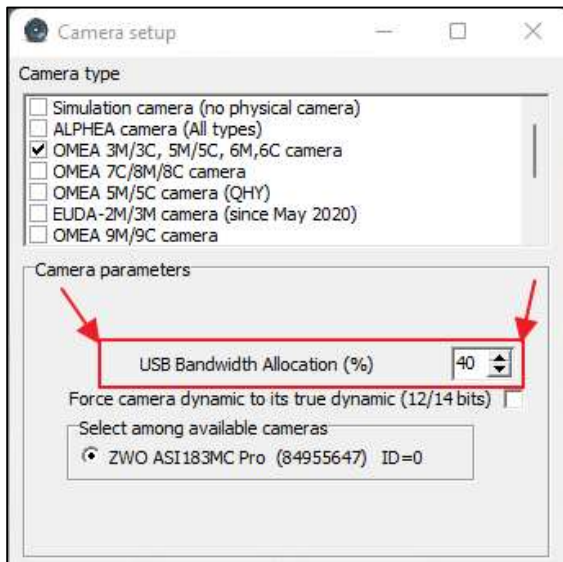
Camera setup

Camera type

Simulation camera (no physical camera)
ALPHEA camera (All types)
OMEA 3M/3C, 5M/5C, 6M,6C camera
OMEA 7C/8M/8C camera
OMEA 5M/5C camera (QHY)
EUDA-2M/3M camera (since May 2020)
OMEA 9M/9C camera

Camera parameters

USB Bandwidth Allocation (%) 40

Force camera dynamic to its true dynamic (12/14 bits)

Select among available cameras

ZWO ASI183MC Pro (84955647) ID=0